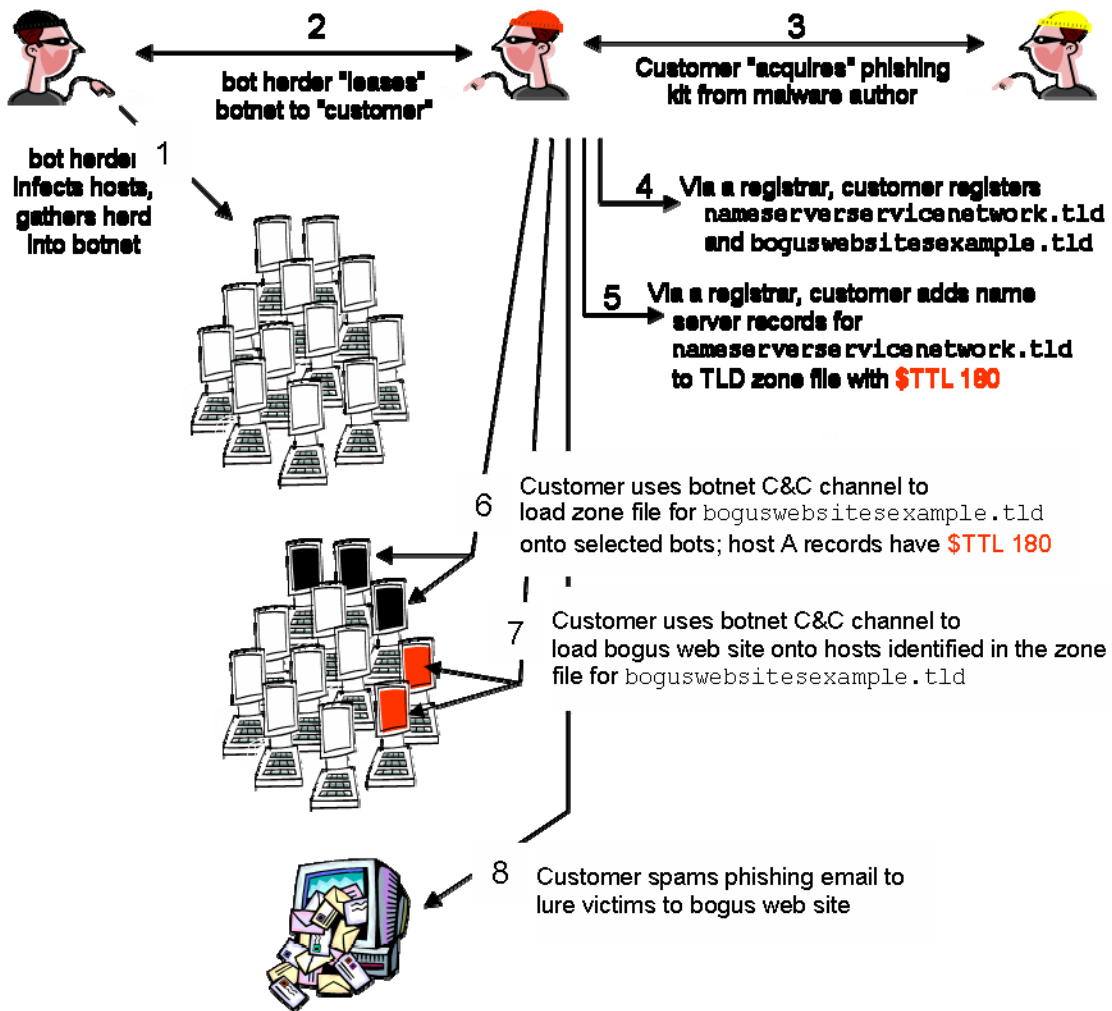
2

bot herder "leases" botnet to "customer"

3

Customer "acquires" phishing kit from malware author

1

bot herder infects hosts, gathers herd into botnet

4 Via a registrar, customer registers nameserverservicenetwork.tld and boguswebsitesexample.tld

5 Via a registrar, customer adds name server records for nameserverservicenetwork.tld to TLD zone file with $TTL 180

6 Customer uses botnet C&C channel to load zone file for boguswebsitesexample.tld onto selected bots; host A records have $TTL 180

7 Customer uses botnet C&C channel to load bogus web site onto hosts identified in the zone file for boguswebsitesexample.tld

8 Customer spams phishing email to lure victims to bogus web site